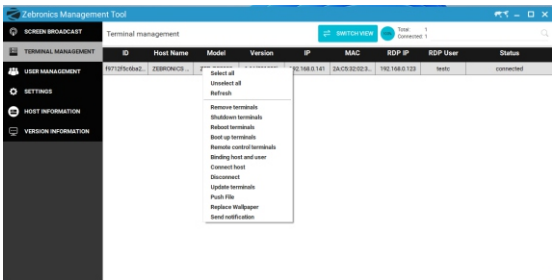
Zebronics Management Tool

SCREEN BROADCAST
TERMINAL MANAGEMENT
USER MANAGEMENT
SETTINGS
HOST INFORMATION
VERSION INFORMATION

Terminal management

SWITCH VIEW

Total: 1
Connected: 1

| ID | Host Name | Model | Version | IP | MAC | RDP IP | RDP User | Status |
|---|---|---|---|---|---|---|---|---|
| f9712f5c6ba2... | ZEBRONICS ... | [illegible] | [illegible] | 192.168.0.141 | 2A:C5:32:02:3... | 192.168.0.123 | testc | connected |

Select all
Unselect all
Refresh
Remove terminals
Shutdown terminals
Reboot terminals
Boot up terminals
Remote control terminals
Binding host and user
Connect host
Disconnect
Update terminals
Push File
Replace Wallpaper
Send notification